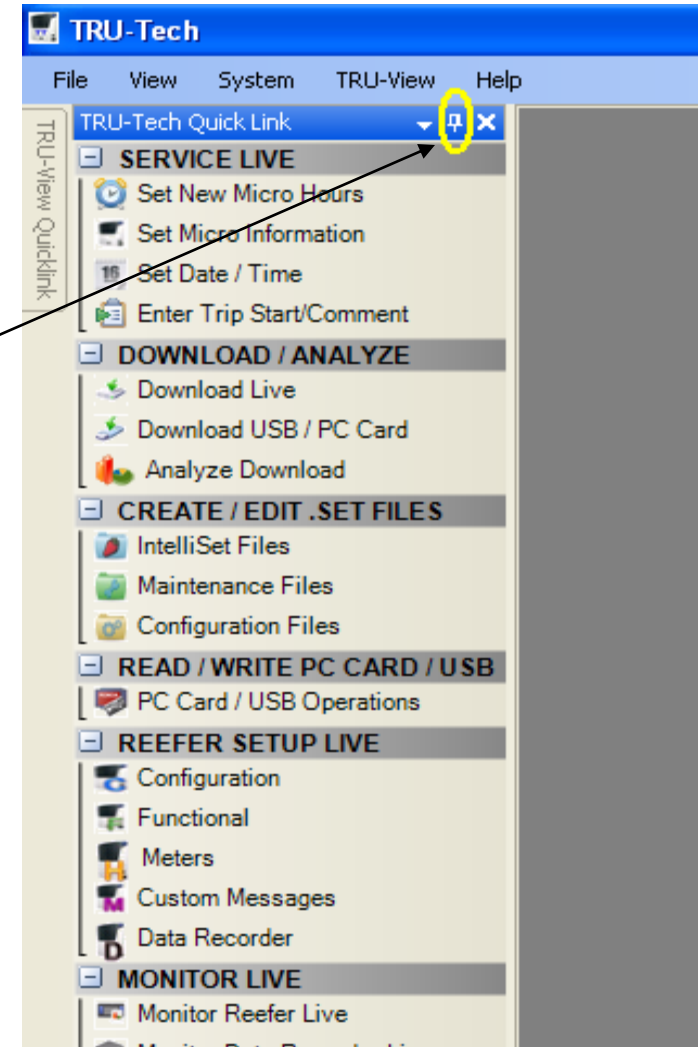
TRU-Tech

File View System TRU-View Help

TRU-View Quicklink

TRU-Tech Quick Link

SERVICE LIVE
Set New Micro Hours
Set Micro Information
16 Set Date / Time
Enter Trip Start/Comment

DOWNLOAD / ANALYZE
Download Live
Download USB / PC Card
Analyze Download

CREATE / EDIT .SET FILES
IntelliSet Files
Maintenance Files
Configuration Files

READ / WRITE PC CARD / USB
PC Card / USB Operations

REEFER SETUP LIVE
Configuration
Functional
Meters
Custom Messages
Data Recorder

MONITOR LIVE
Monitor Reefer Live
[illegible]